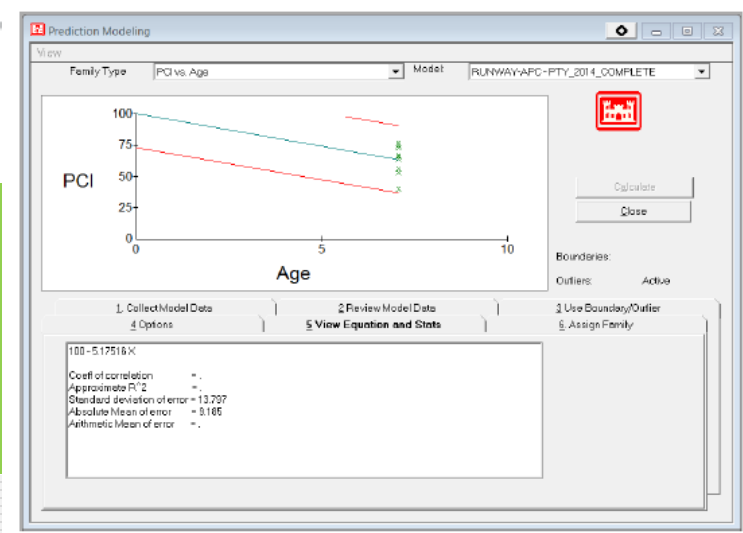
Prediction Modeling

View

Family Type PCI vs. Age

Model RUNWAY-APC-PTY_2014_COMPLETE

100

75

PCI 50

25

0

0 5 10

Age

Calculate

Close

Boundaries:

Outliers: Active

1. Collect Model Data

2 Review Model Data

3 Use Boundary/Outlier

4 Options

5 View Equation and Stats

6. Assign Family

100 - 5.17516 X

Coeff of correlation = .
Approximate R^2 = .
Standard deviation of error = 13.797
Absolute Mean of error = 9.185
Arithmetic Mean of error = .